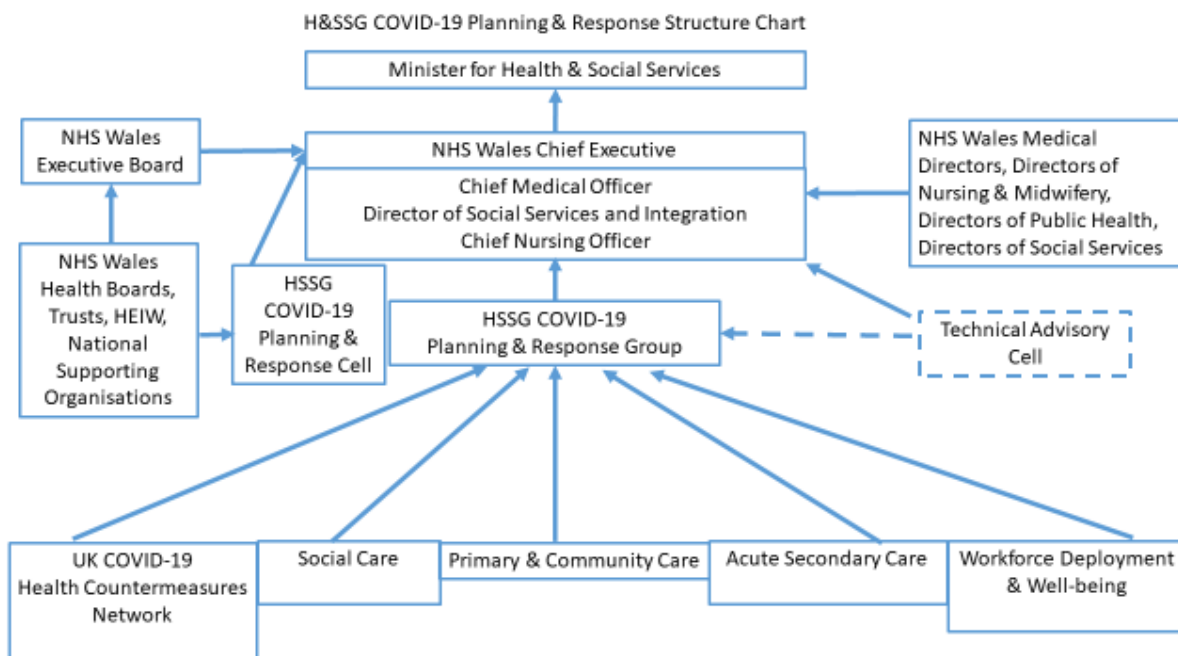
H&SSG COVID-19 Planning & Response Structure Chart

Minister for Health & Social Services

NHS Wales Executive Board

NHS Wales Chief Executive

Chief Medical Officer
Director of Social Services and Integration
Chief Nursing Officer

NHS Wales Medical Directors, Directors of Nursing & Midwifery, Directors of Public Health, Directors of Social Services

NHS Wales Health Boards, Trusts, HEIW, National Supporting Organisations

HSSG COVID-19 Planning & Response Cell

HSSG COVID-19 Planning & Response Group

Technical Advisory Cell

UK COVID-19 Health Countermeasures Network

Social Care

Primary & Community Care

Acute Secondary Care

Workforce Deployment & Well-being